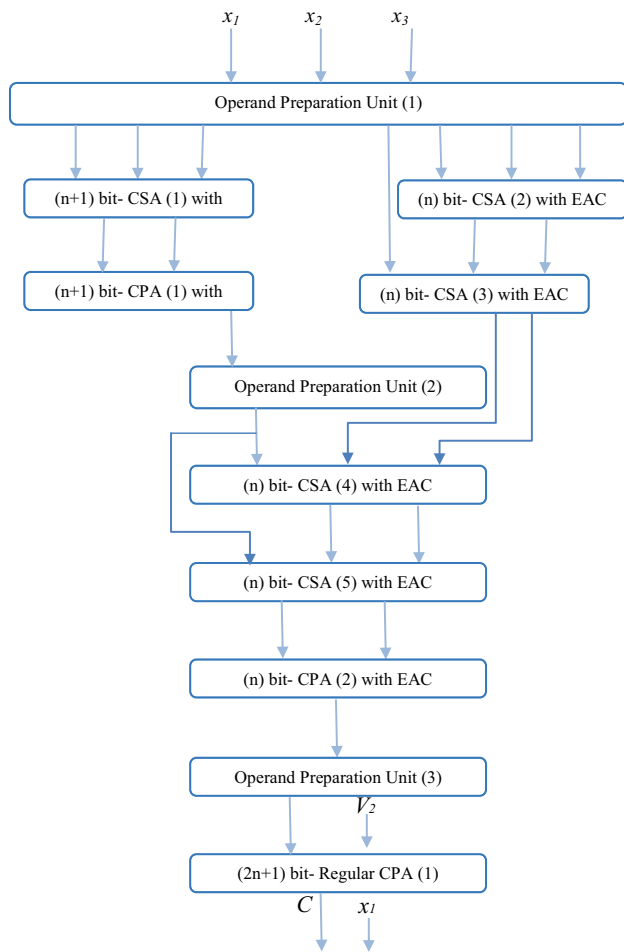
$x_1$ $x_2$ $x_3$

Operand Preparation Unit (1)

(n+1) bit- CSA (1) with

(n) bit- CSA (2) with EAC

(n+1) bit- CPA (1) with

(n) bit- CSA (3) with EAC

Operand Preparation Unit (2)

(n) bit- CSA (4) with EAC

(n) bit- CSA (5) with EAC

(n) bit- CPA (2) with EAC

Operand Preparation Unit (3)

$V_2$

(2n+1) bit- Regular CPA (1)

$C$ $x_1$